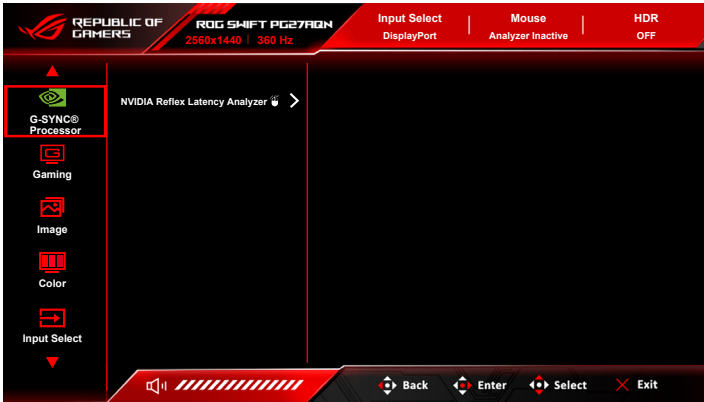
REPUBLIC OF GAMERS

ROG SWIFT PG27AQN
2560x1440 | 360 Hz

Input Select
DisplayPort

Mouse
Analyzer Inactive

HDR
OFF

G-SYNC® Processor

Gaming

Image

Color

Input Select

NVIDIA Reflex Latency Analyzer

Back
Enter
Select
Exit